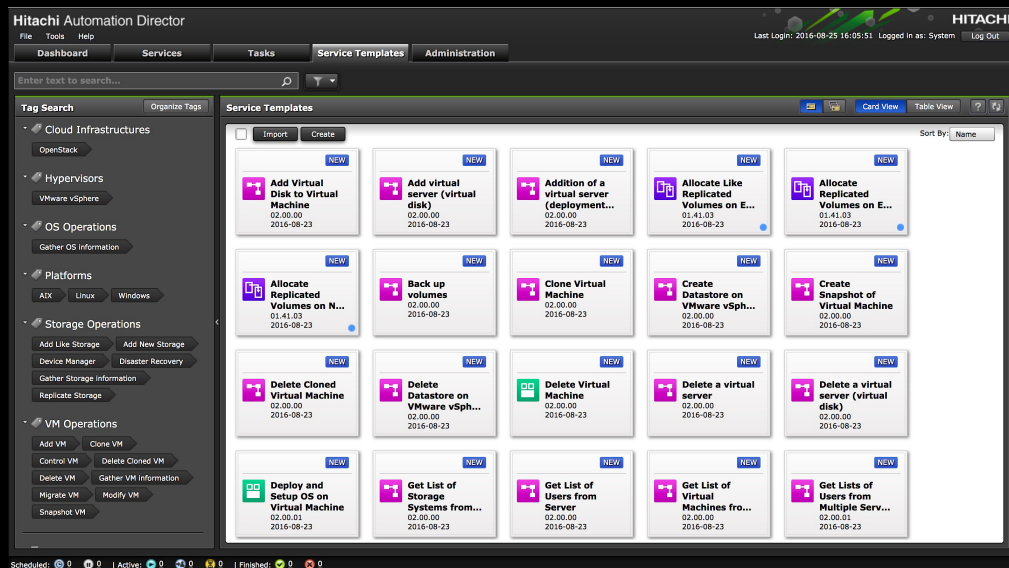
Hitachi Automation Director
HITACHI
File Tools Help
Last Login: 2016-08-25 16:05:51 Logged in as: System Log Out
Dashboard Services Tasks Service Templates Administration
Enter text to search...

Tag Search Organize Tags
Cloud Infrastructures
OpenStack
Hypervisors
VMware vSphere
OS Operations
Gather OS Information
Platforms
AIX Linux Windows
Storage Operations
Add Like Storage Add New Storage
Device Manager Disaster Recovery
Gather Storage information
Replicate Storage
VM Operations
Add VM Clone VM
Control VM Delete Cloned VM
Delete VM Gather VM information
Migrate VM Modify VM
Snapshot VM

Service Templates
Card View Table View ?
Import Create
Sort By: Name

NEW
Add Virtual Disk to Virtual Machine
02.00.00
2016-08-23

NEW
Add virtual server (virtual disk)
02.00.00
2016-08-23

NEW
Addition of a virtual server (deployment...
02.00.00
2016-08-23

NEW
Allocate Like Replicated Volumes on E...
01.41.03
2016-08-23

NEW
Allocate Replicated Volumes on E...
01.41.03
2016-08-23

NEW
Allocate Replicated Volumes on N...
01.41.03
2016-08-23

NEW
Back up volumes
02.00.00
2016-08-23

NEW
Clone Virtual Machine
02.00.00
2016-08-23

NEW
Create Datastore on VMware vSph...
02.00.00
2016-08-23

NEW
Create Snapshot of Virtual Machine
02.00.00
2016-08-23

NEW
Delete Cloned Virtual Machine
02.00.00
2016-08-23

NEW
Delete Datastore on VMware vSph...
02.00.00
2016-08-23

NEW
Delete Virtual Machine
02.00.00
2016-08-23

NEW
Delete a virtual server
02.00.00
2016-08-23

NEW
Delete a virtual server (virtual disk)
02.00.00
2016-08-23

NEW
Deploy and Setup OS on Virtual Machine
02.00.01
2016-08-23

NEW
Get List of Storage Systems from...
02.00.00
2016-08-23

NEW
Get List of Users from Server
02.00.00
2016-08-23

NEW
Get List of Virtual Machines fro...
02.00.00
2016-08-23

NEW
Get Lists of Users from Multiple Serv...
02.00.01
2016-08-23

Scheduled: 0 0 | Active: 0 0 0 | Finished: 0 0